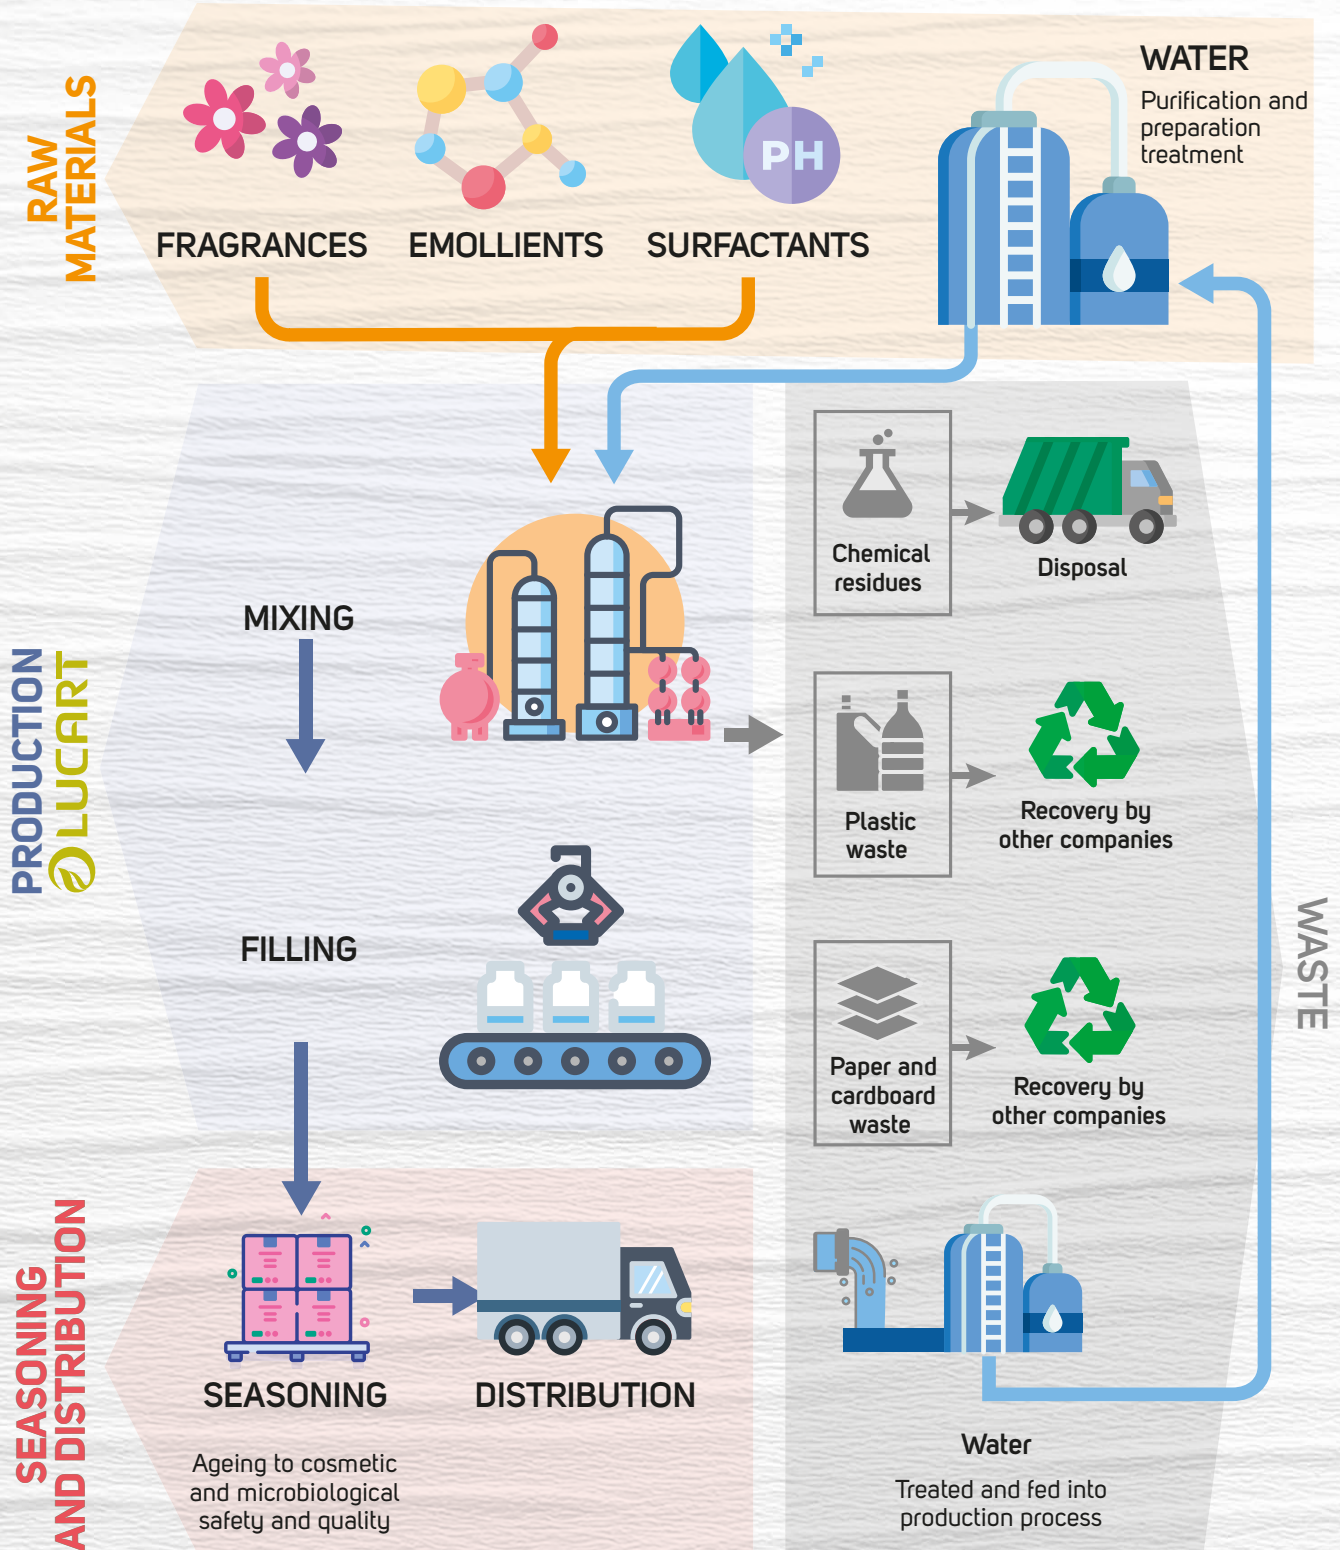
RAW MATERIALS

FRAGRANCES

EMOLLIENTS

PH

SURFACTANTS

WATER

Purification and preparation treatment

PRODUCTION LUCART

MIXING

FILLING

Chemical residues

Disposal

Plastic waste

Recovery by other companies

Paper and cardboard waste

Recovery by other companies

WASTE

SEASONING AND DISTRIBUTION

SEASONING

DISTRIBUTION

Ageing to cosmetic and microbiological safety and quality

Water

Treated and fed into production process